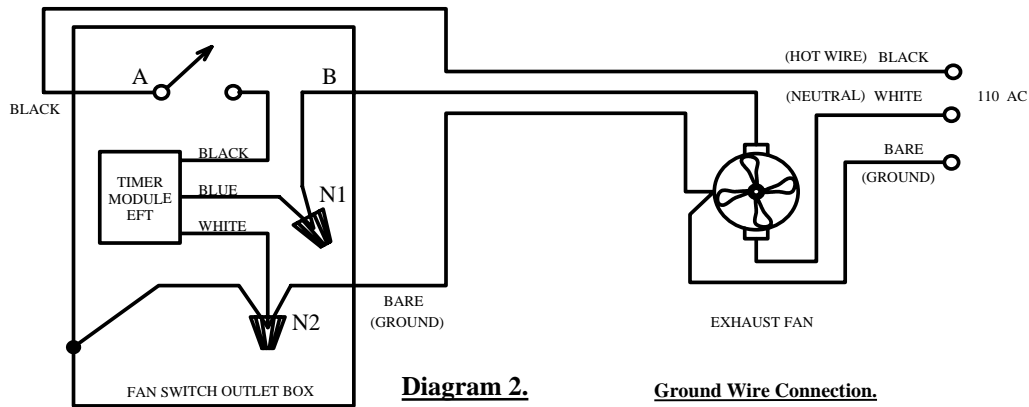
A

B

BLACK

(HOT WIRE) BLACK

(NEUTRAL) WHITE

110 AC

BARE

(GROUND)

BLACK

TIMER MODULE EFT

BLUE

WHITE

N1

N2

BARE

(GROUND)

EXHAUST FAN

FAN SWITCH OUTLET BOX

Diagram 2.

Ground Wire Connection.